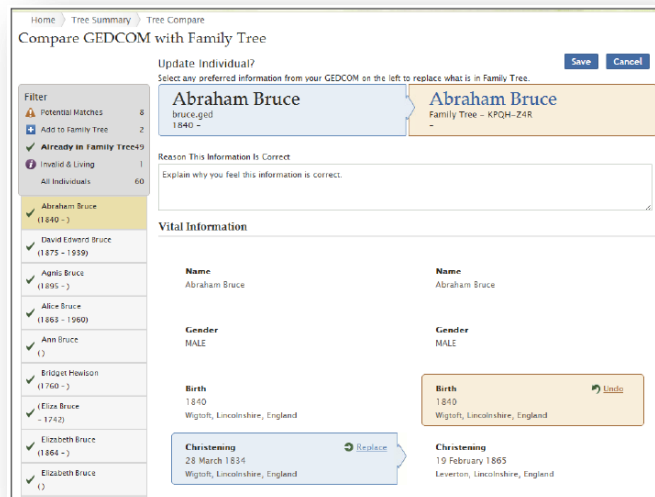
Home | Tree Summary | Tree Compare

Compare GEDCOM with Family Tree

Update Individual?

Select any preferred information from your GEDCOM on the left to replace what is in Family Tree.

Save | Cancel

Filter

Potential Matches 8

Add to Family Tree 2

Already in Family Tree 49

Invalid & Living 1

All Individuals 60

Abraham Bruce (1840 - )

David Edward Bruce (1875 - 1939)

Agnis Bruce (1895 - )

Alice Bruce (1863 - 1960)

Ann Bruce ()

Bridget Hewison (1760 - )

(Eliza Bruce - 1742)

Elizabeth Bruce (1864 - )

Elizabeth Bruce ()

Abraham Bruce
bruce.ged
1840 –

Abraham Bruce
Family Tree – KPQH–Z4R
–

Reason This Information Is Correct

Explain why you feel this information is correct.

Vital Information

Name
Abraham Bruce

Name
Abraham Bruce

Gender
MALE

Gender
MALE

Birth
1840
Wigtoft, Lincolnshire, England

Birth
Undo
1840
Wigtoft, Lincolnshire, England

Christening
Replace
28 March 1834
Wigtoft, Lincolnshire, England

Christening
19 February 1865
Leverton, Lincolnshire, England